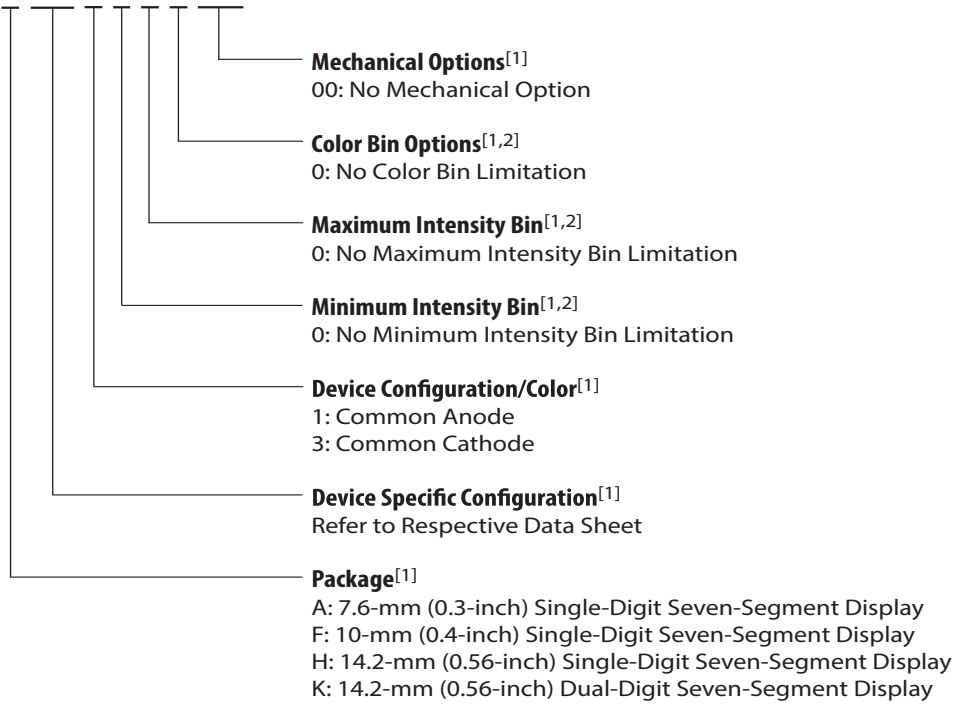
**Mechanical Options**$^{[1]}$
00: No Mechanical Option

**Color Bin Options**$^{[1,2]}$
0: No Color Bin Limitation

**Maximum Intensity Bin**$^{[1,2]}$
0: No Maximum Intensity Bin Limitation

**Minimum Intensity Bin**$^{[1,2]}$
0: No Minimum Intensity Bin Limitation

**Device Configuration/Color**$^{[1]}$
1: Common Anode
3: Common Cathode

**Device Specific Configuration**$^{[1]}$
Refer to Respective Data Sheet

**Package**$^{[1]}$
A: 7.6-mm (0.3-inch) Single-Digit Seven-Segment Display
F: 10-mm (0.4-inch) Single-Digit Seven-Segment Display
H: 14.2-mm (0.56-inch) Single-Digit Seven-Segment Display
K: 14.2-mm (0.56-inch) Dual-Digit Seven-Segment Display